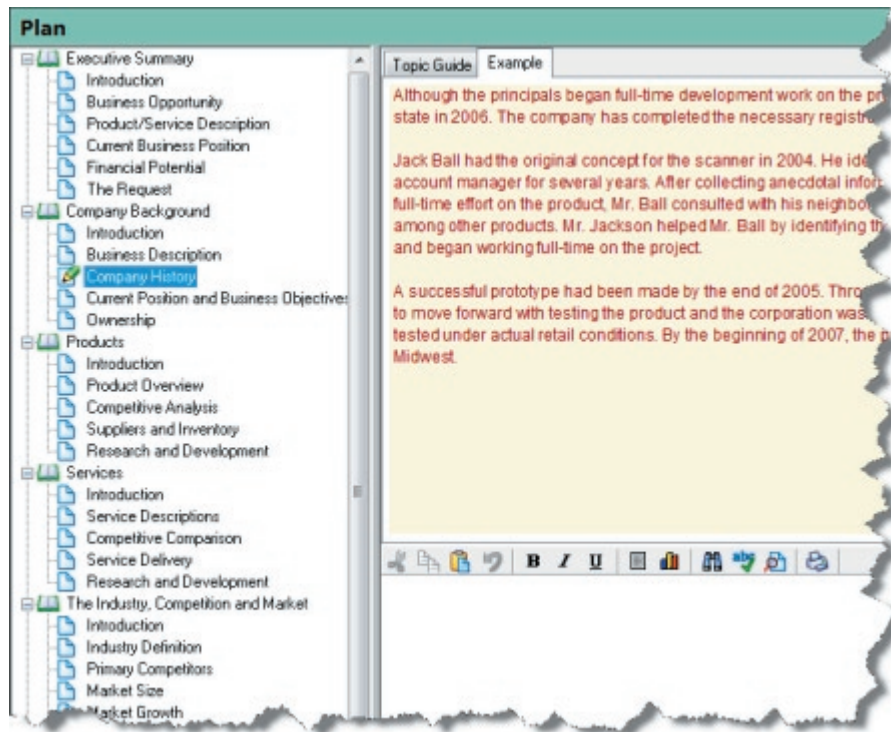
Plan

Executive Summary
Introduction
Business Opportunity
Product/Service Description
Current Business Position
Financial Potential
The Request
Company Background
Introduction
Business Description
Company History
Current Position and Business Objectives
Ownership
Products
Introduction
Product Overview
Competitive Analysis
Suppliers and Inventory
Research and Development
Services
Introduction
Service Descriptions
Competitive Comparison
Service Delivery
Research and Development
The Industry, Competition and Market
Introduction
Industry Definition
Primary Competitors
Market Size
Market Growth

Topic Guide | Example

Although the principals began full-time development work on the pr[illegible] state in 2006. The company has completed the necessary registr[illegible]

Jack Ball had the original concept for the scanner in 2004. He ide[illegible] account manager for several years. After collecting anecdotal infor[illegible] full-time effort on the product, Mr. Ball consulted with his neighbo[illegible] among other products. Mr. Jackson helped Mr. Ball by identifying th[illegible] and began working full-time on the project.

A successful prototype had been made by the end of 2005. Thro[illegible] to move forward with testing the product and the corporation was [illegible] tested under actual retail conditions. By the beginning of 2007, the p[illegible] Midwest.

B I U